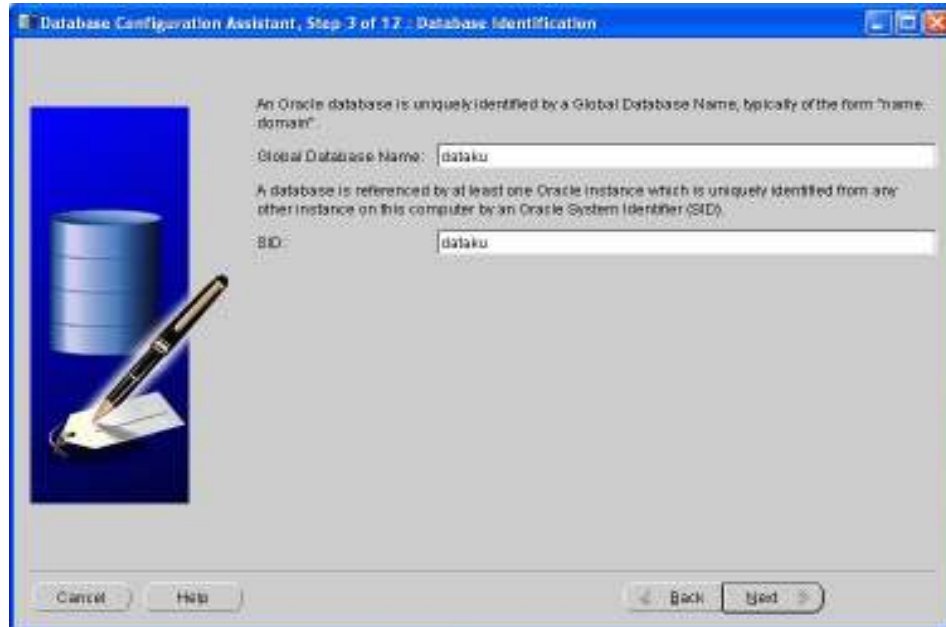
Database Configuration Assistant, Step 3 of 12 : Database Identification

An Oracle database is uniquely identified by a Global Database Name, typically of the form "name.domain".

Global Database Name: dataku

A database is referenced by at least one Oracle instance which is uniquely identified from any other instance on this computer by an Oracle System Identifier (SID).

SID: dataku

Cancel Help Back Next